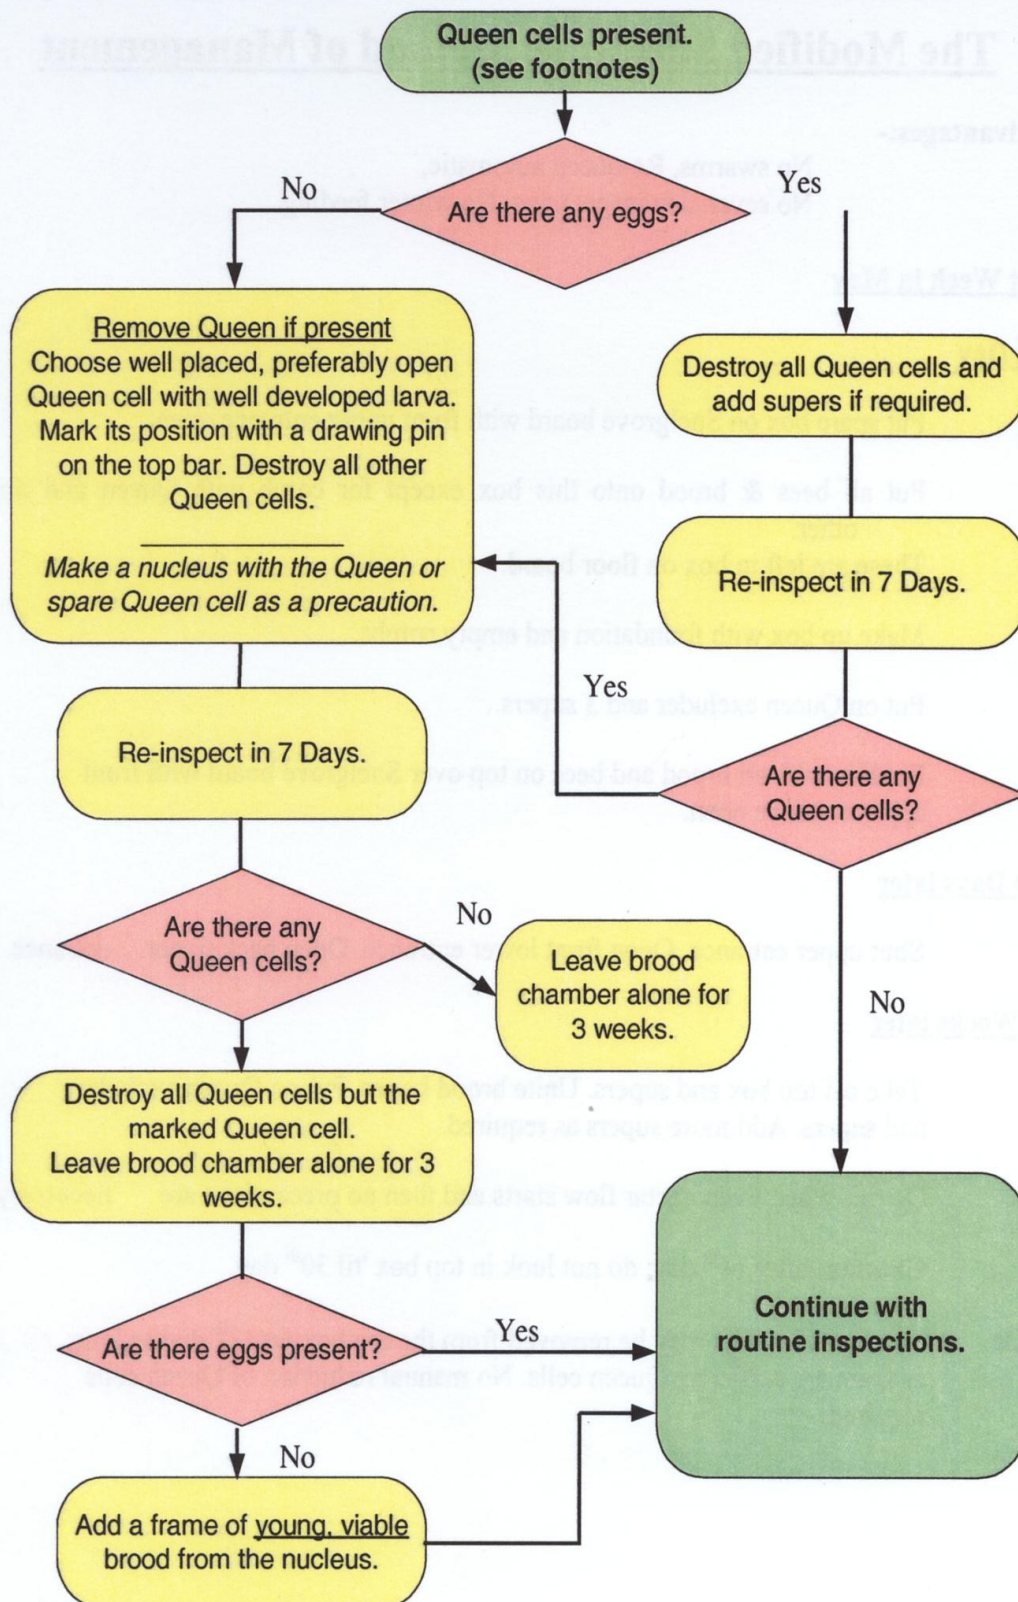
Queen cells present. (see footnotes)

Are there any eggs?

No

Yes

Remove Queen if present
Choose well placed, preferably open Queen cell with well developed larva. Mark its position with a drawing pin on the top bar. Destroy all other Queen cells.

Make a nucleus with the Queen or spare Queen cell as a precaution.

Destroy all Queen cells and add supers if required.

Re-inspect in 7 Days.

Yes

Are there any Queen cells?

Re-inspect in 7 Days.

Are there any Queen cells?

No

Leave brood chamber alone for 3 weeks.

No

Destroy all Queen cells but the marked Queen cell.
Leave brood chamber alone for 3 weeks.

Are there eggs present?

Yes

Continue with routine inspections.

No

Add a frame of young, viable brood from the nucleus.